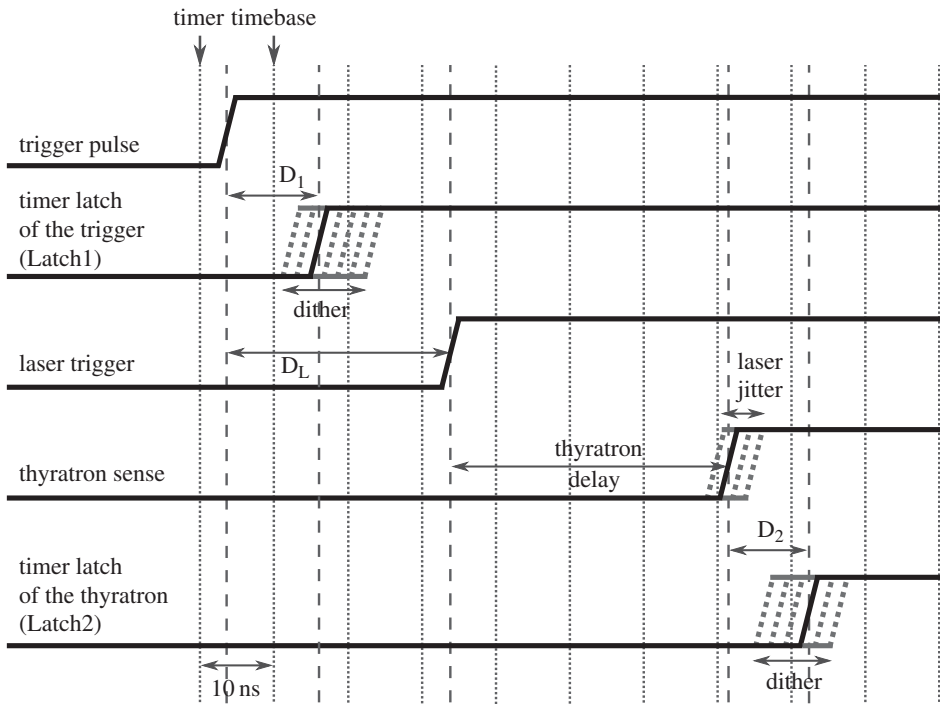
timer timebase

trigger pulse

$D_1$

timer latch of the trigger (Latch1)

dither

laser trigger

$D_L$

laser jitter

thyratron delay

thyratron sense

$D_2$

timer latch of the thyratron (Latch2)

10 ns

dither